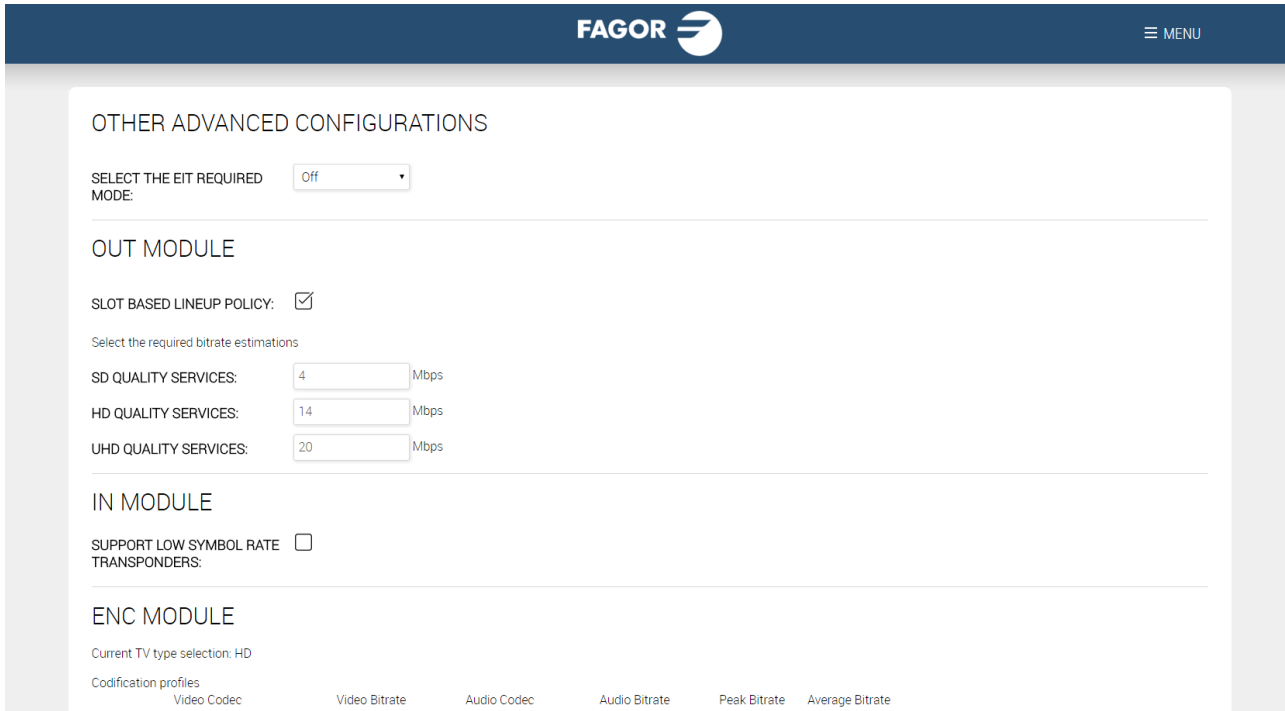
FAGOR

≡ MENU

OTHER ADVANCED CONFIGURATIONS

SELECT THE EIT REQUIRED MODE: Off

OUT MODULE

SLOT BASED LINEUP POLICY: ☑

Select the required bitrate estimations

SD QUALITY SERVICES: 4 Mbps

HD QUALITY SERVICES: 14 Mbps

UHD QUALITY SERVICES: 20 Mbps

IN MODULE

SUPPORT LOW SYMBOL RATE TRANSPONDERS: ☐

ENC MODULE

Current TV type selection: HD

Codification profiles

| Video Codec | Video Bitrate | Audio Codec | Audio Bitrate | Peak Bitrate | Average Bitrate |
|---|---|---|---|---|---|